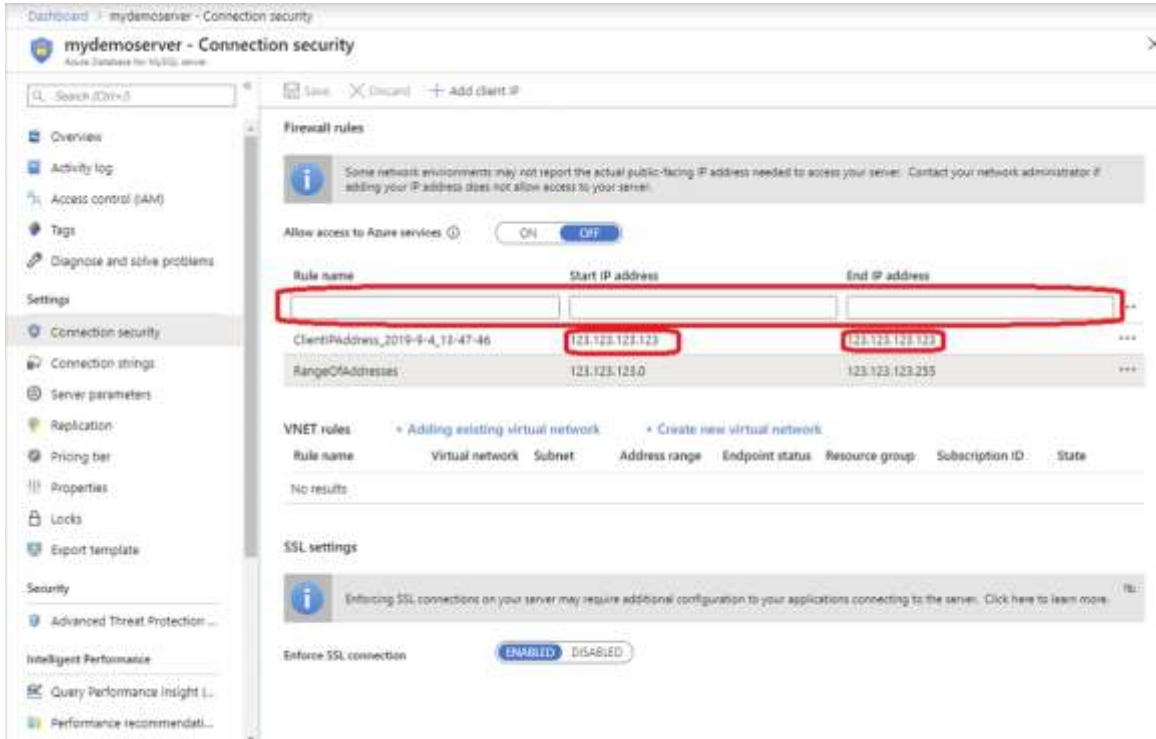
Dashboard > mydemoserver - Connection security

mydemoserver - Connection security
Azure Database for MySQL server

Search (Ctrl+/)

Overview
Activity log
Access control (IAM)
Tags
Diagnose and solve problems

Settings
Connection security
Connection strings
Server parameters
Replication
Pricing tier
Properties
Locks
Export template

Security
Advanced Threat Protection ...

Intelligent Performance
Query Performance Insight (...
Performance recommendati...

Save   Discard   + Add client IP

Firewall rules

Some network environments may not report the actual public-facing IP address needed to access your server. Contact your network administrator if adding your IP address does not allow access to your server.

Allow access to Azure services ⓘ   ON   OFF

| Rule name | Start IP address | End IP address |
|---|---|---|
| | | |
| ClientIPAddress_2019-9-4_13-47-46 | 123.123.123.123 | 123.123.123.123 |
| RangeOfAddresses | 123.123.123.0 | 123.123.123.255 |

VNET rules   + Adding existing virtual network   + Create new virtual network

| Rule name | Virtual network | Subnet | Address range | Endpoint status | Resource group | Subscription ID | State |
|---|---|---|---|---|---|---|---|
| No results | | | | | | | |

SSL settings

Enforcing SSL connections on your server may require additional configuration to your applications connecting to the server. Click here to learn more.

Enforce SSL connection   ENABLED   DISABLED